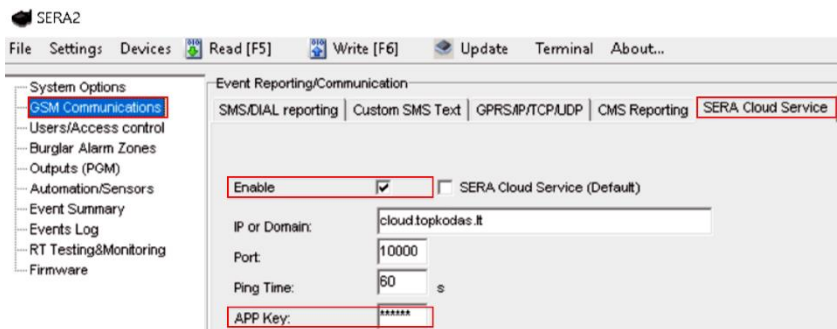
SERA2

File Settings Devices Read [F5] Write [F6] Update Terminal About...

System Options
GSM Communications
Users/Access control
Burglar Alarm Zones
Outputs (PGM)
Automation/Sensors
Event Summary
Events Log
RT Testing&Monitoring
Firmware

Event Reporting/Communication

SMS/DIAL reporting | Custom SMS Text | GPRS/IP/TCP/UDP | CMS Reporting | SERA Cloud Service

Enable ☑ ☐ SERA Cloud Service (Default)

IP or Domain: cloud.topkodas.lt

Port: 10000

Ping Time: 60 s

APP Key: ******